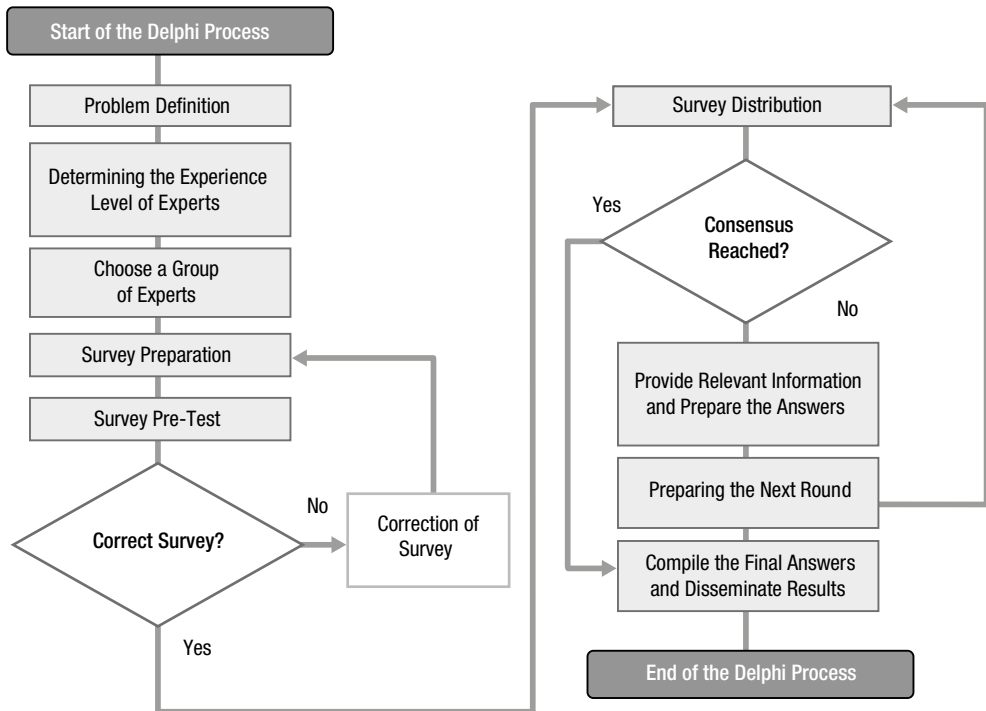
Start of the Delphi Process

Problem Definition

Determining the Experience Level of Experts

Choose a Group of Experts

Survey Preparation

Survey Pre-Test

Correct Survey?

No

Correction of Survey

Yes

Survey Distribution

Yes

Consensus Reached?

No

Provide Relevant Information and Prepare the Answers

Preparing the Next Round

Compile the Final Answers and Disseminate Results

End of the Delphi Process